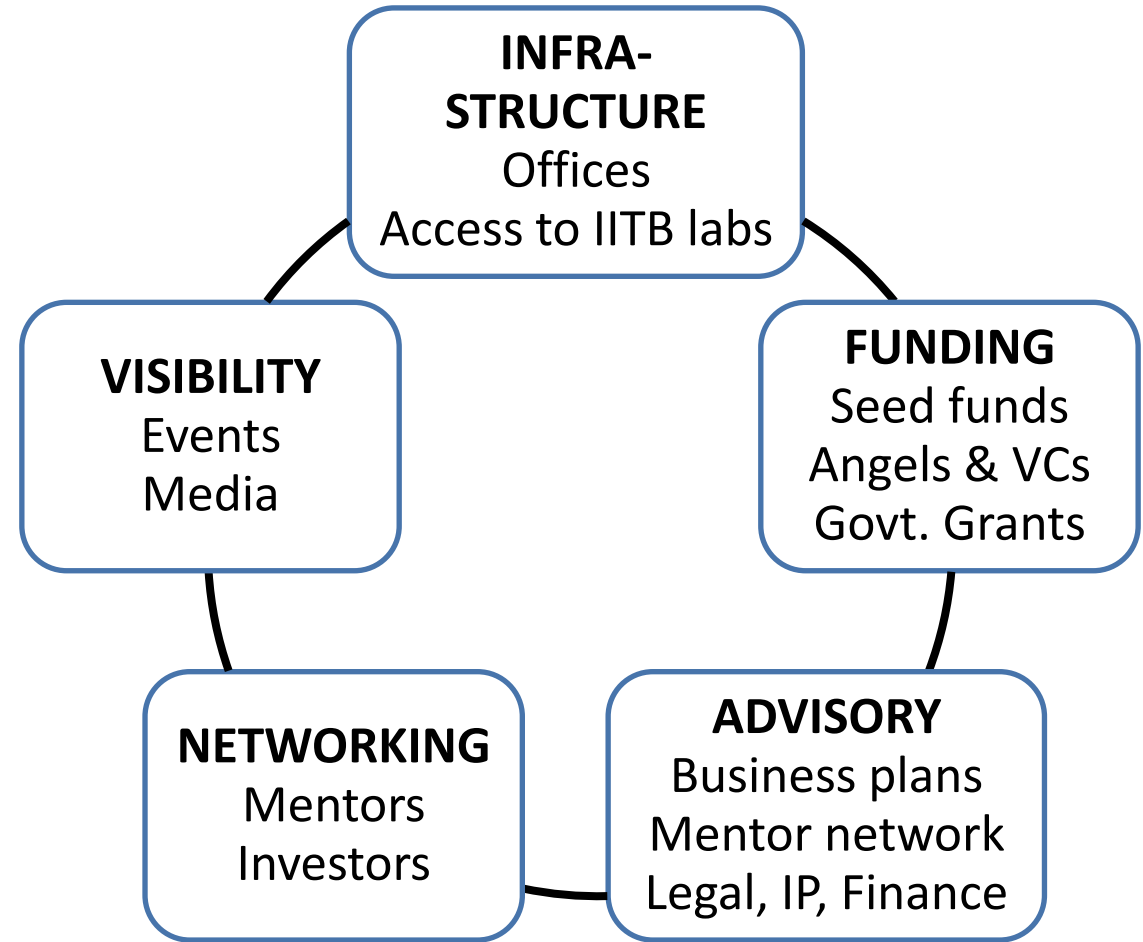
INFRA-
STRUCTURE
Offices
Access to IITB labs

FUNDING
Seed funds
Angels & VCs
Govt. Grants

ADVISORY
Business plans
Mentor network
Legal, IP, Finance

NETWORKING
Mentors
Investors

VISIBILITY
Events
Media